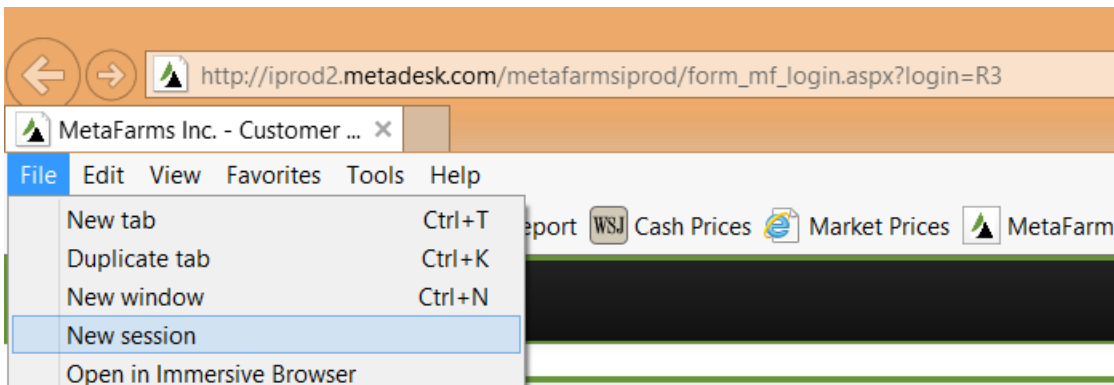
http://iprod2.metadesk.com/metafarmsiprod/form_mf_login.aspx?login=R3

MetaFarms Inc. - Customer ... ×

File Edit View Favorites Tools Help

| | |
|---|---|
| New tab | Ctrl+T |
| Duplicate tab | Ctrl+K |
| New window | Ctrl+N |
| New session | |
| Open in Immersive Browser | |

eport WSJ Cash Prices Market Prices MetaFarm